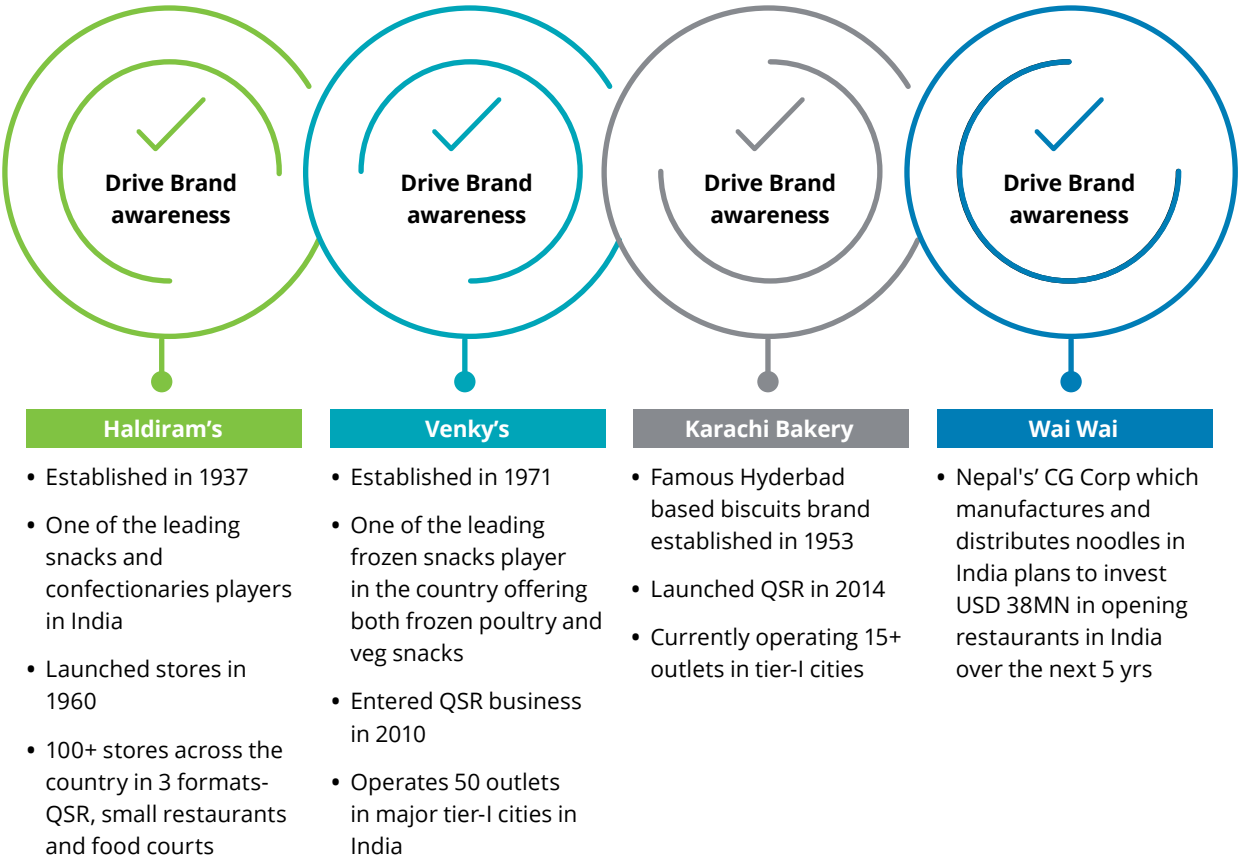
Drive Brand awareness

Drive Brand awareness

Drive Brand awareness

Drive Brand awareness

Haldiram’s

• Established in 1937
• One of the leading snacks and confectionaries players in India
• Launched stores in 1960
• 100+ stores across the country in 3 formats- QSR, small restaurants and food courts

Venky’s

• Established in 1971
• One of the leading frozen snacks player in the country offering both frozen poultry and veg snacks
• Entered QSR business in 2010
• Operates 50 outlets in major tier-I cities in India

Karachi Bakery

• Famous Hyderbad based biscuits brand established in 1953
• Launched QSR in 2014
• Currently operating 15+ outlets in tier-I cities

Wai Wai

• Nepal's' CG Corp which manufactures and distributes noodles in India plans to invest USD 38MN in opening restaurants in India over the next 5 yrs